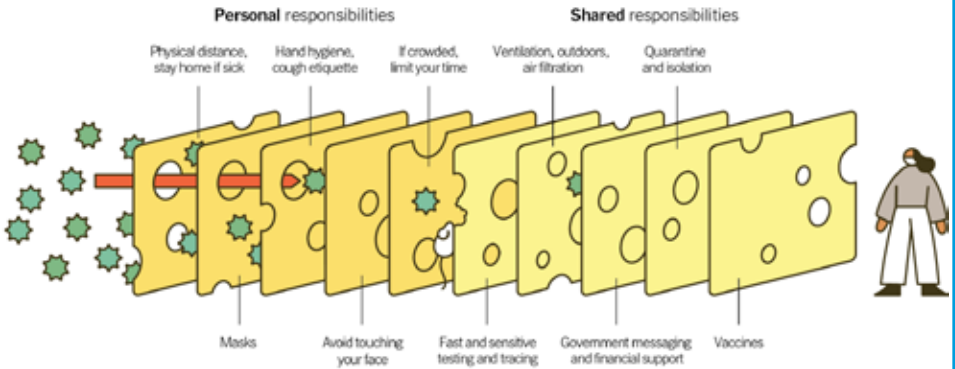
**Personal** responsibilities

**Shared** responsibilities

Physical distance, stay home if sick

Hand hygiene, cough etiquette

If crowded, limit your time

Ventilation, outdoors, air filtration

Quarantine and isolation

Masks

Avoid touching your face

Fast and sensitive testing and tracing

Government messaging and financial support

Vaccines